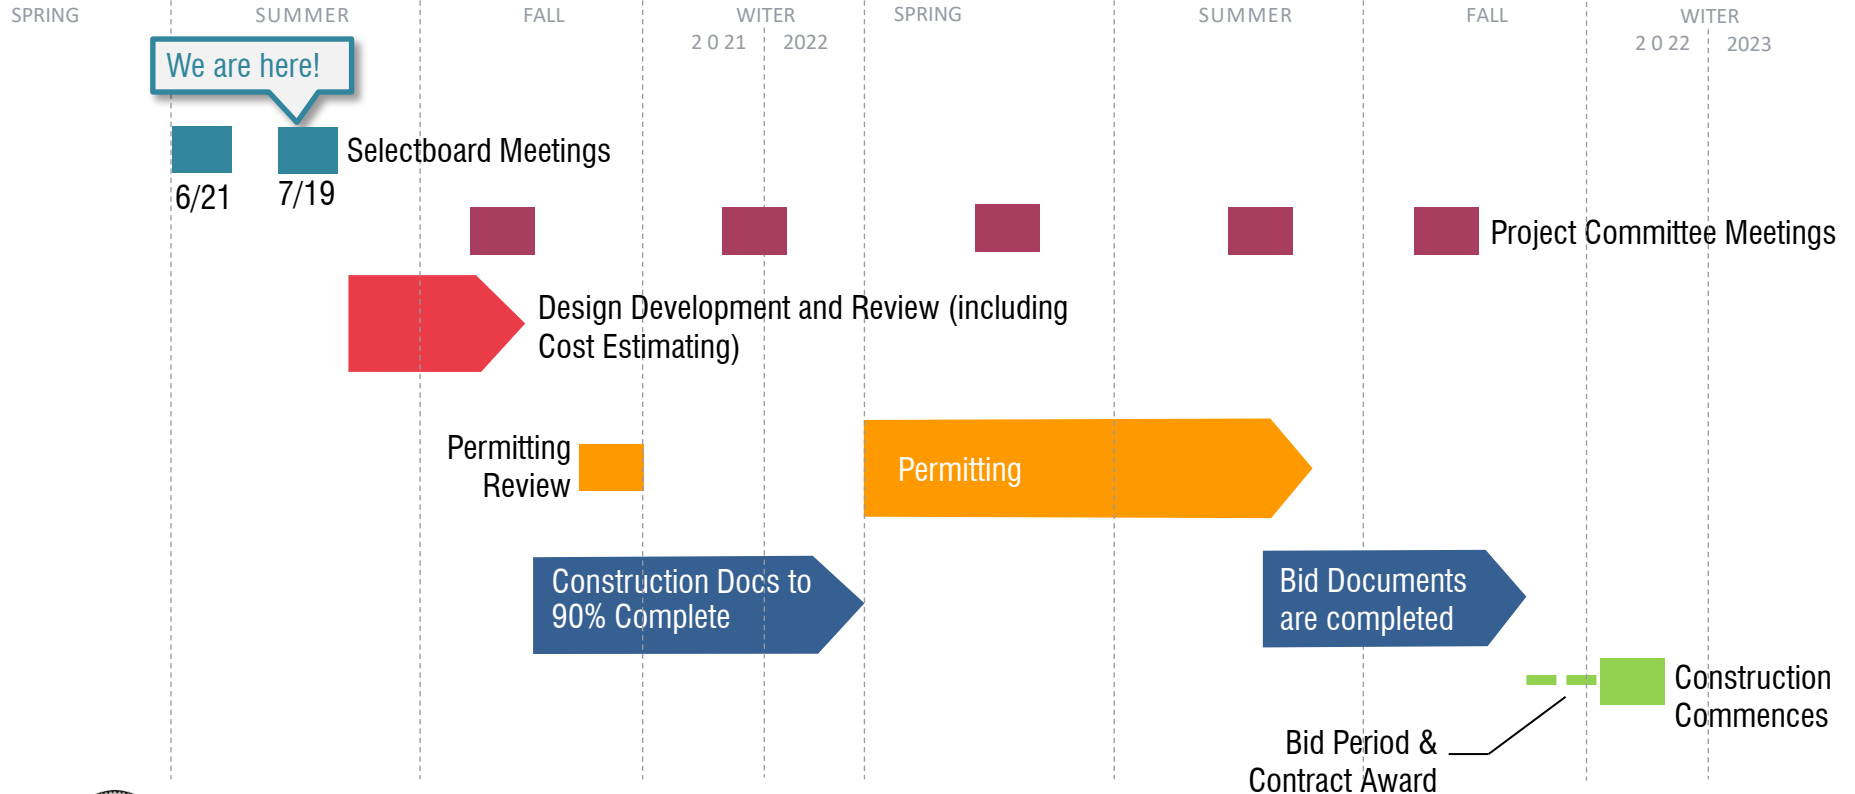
SPRING SUMMER FALL WITER 2021 2022 SPRING SUMMER FALL WITER 2022 2023

We are here!

Selectboard Meetings

6/21 7/19

Project Committee Meetings

Design Development and Review (including Cost Estimating)

Permitting Review

Permitting

Construction Docs to 90% Complete

Bid Documents are completed

Construction Commences

Bid Period & Contract Award